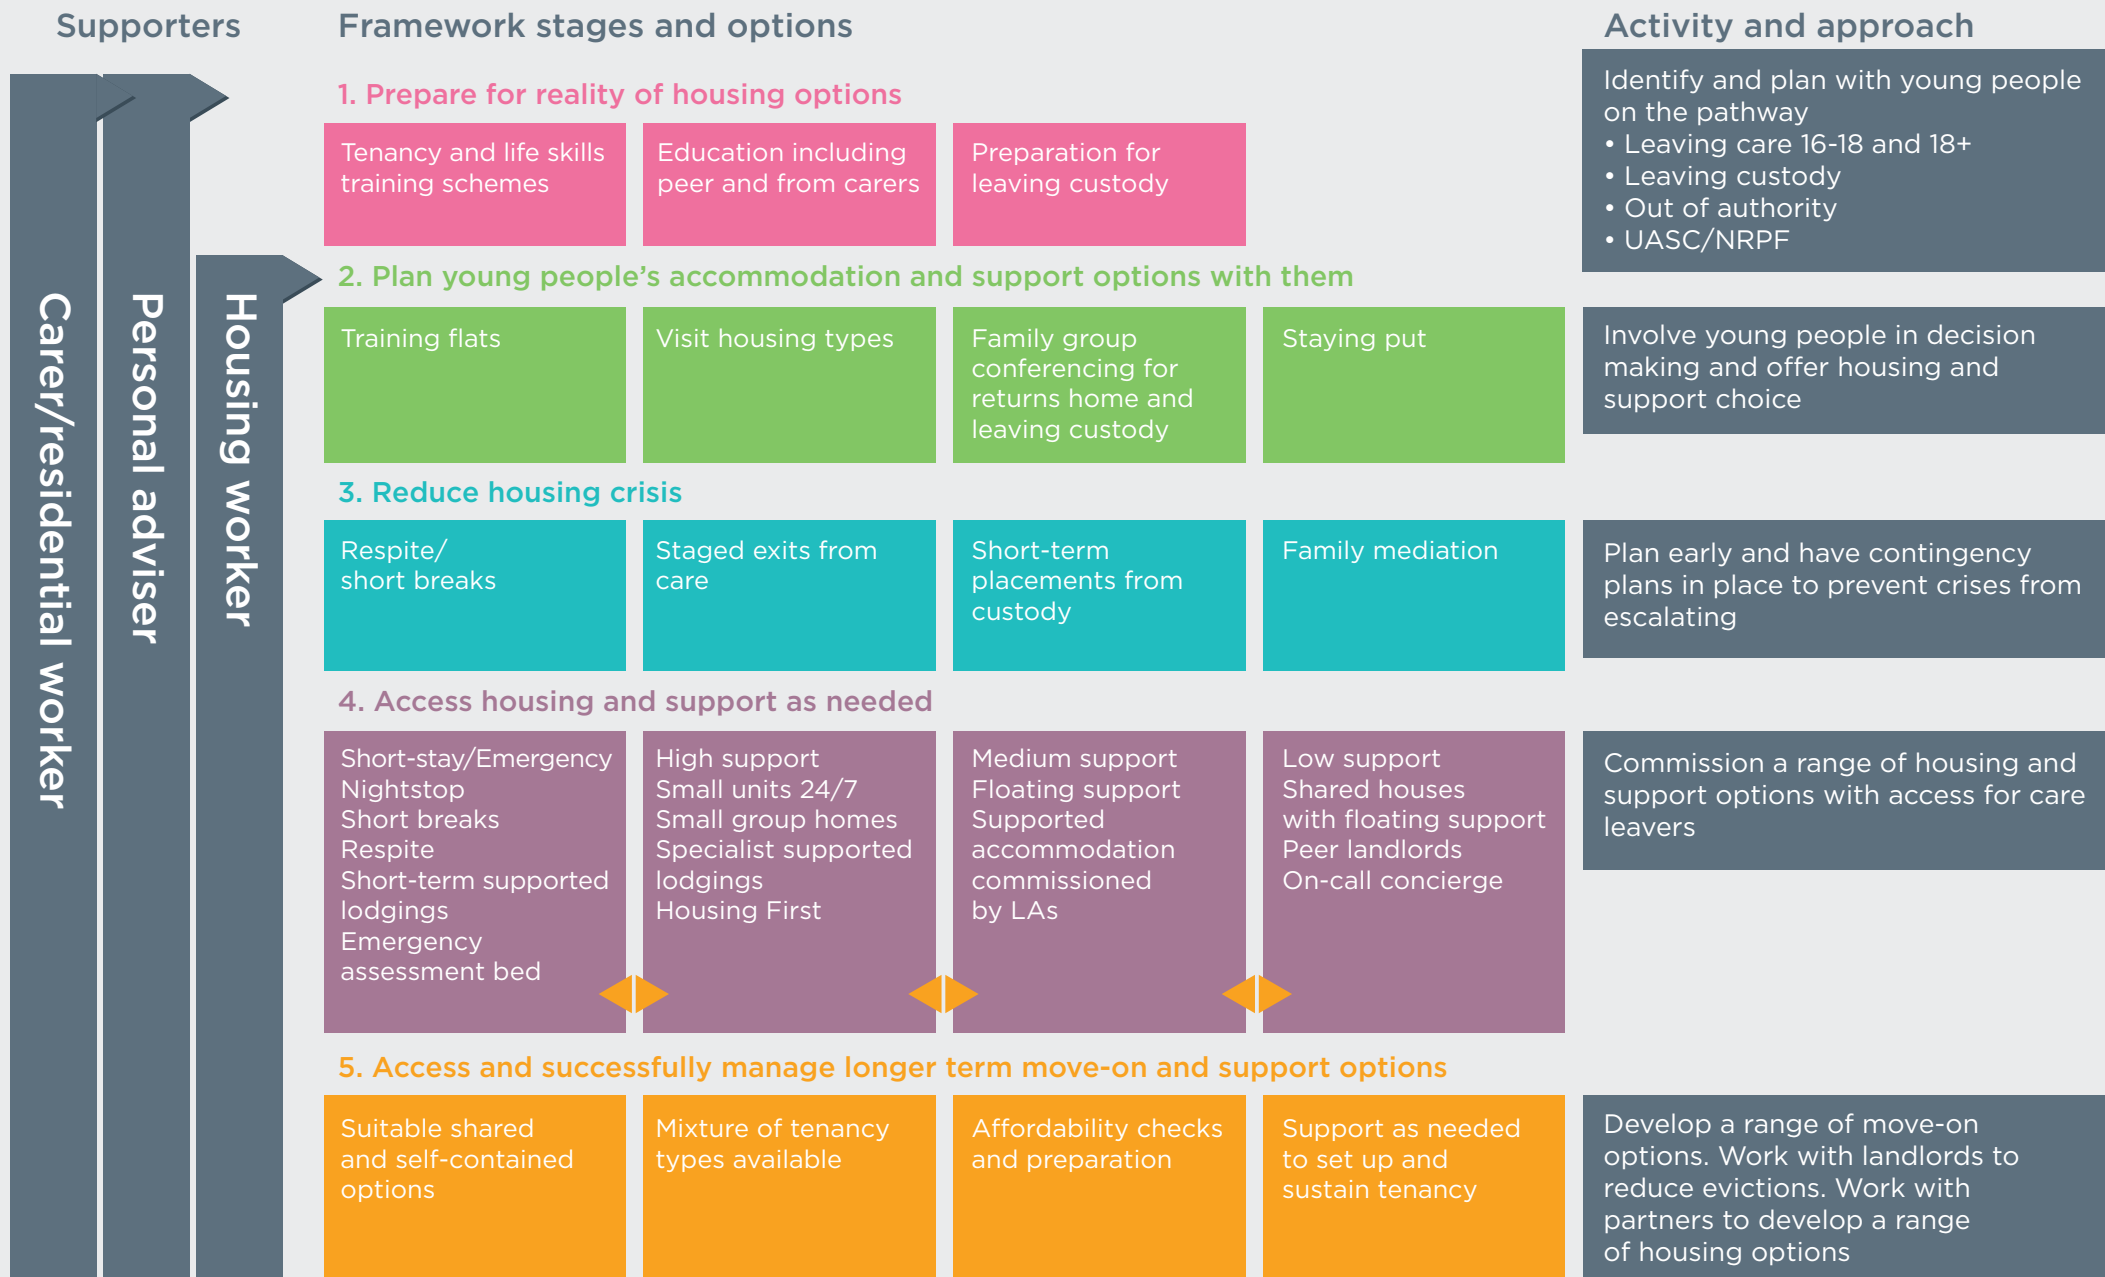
Supporters

Carer/residential worker

Personal adviser

Housing worker

Framework stages and options

1. Prepare for reality of housing options

Tenancy and life skills training schemes

Education including peer and from carers

Preparation for leaving custody

2. Plan young people's accommodation and support options with them

Training flats

Visit housing types

Family group conferencing for returns home and leaving custody

Staying put

3. Reduce housing crisis

Respite/ short breaks

Staged exits from care

Short-term placements from custody

Family mediation

4. Access housing and support as needed

Short-stay/Emergency
Nightstop
Short breaks
Respite
Short-term supported lodgings
Emergency assessment bed

High support
Small units 24/7
Small group homes
Specialist supported lodgings
Housing First

Medium support
Floating support
Supported accommodation commissioned by LAs

Low support
Shared houses with floating support
Peer landlords
On-call concierge

5. Access and successfully manage longer term move-on and support options

Suitable shared and self-contained options

Mixture of tenancy types available

Affordability checks and preparation

Support as needed to set up and sustain tenancy

Activity and approach

Identify and plan with young people on the pathway
• Leaving care 16-18 and 18+
• Leaving custody
• Out of authority
• UASC/NRPF

Involve young people in decision making and offer housing and support choice

Plan early and have contingency plans in place to prevent crises from escalating

Commission a range of housing and support options with access for care leavers

Develop a range of move-on options. Work with landlords to reduce evictions. Work with partners to develop a range of housing options